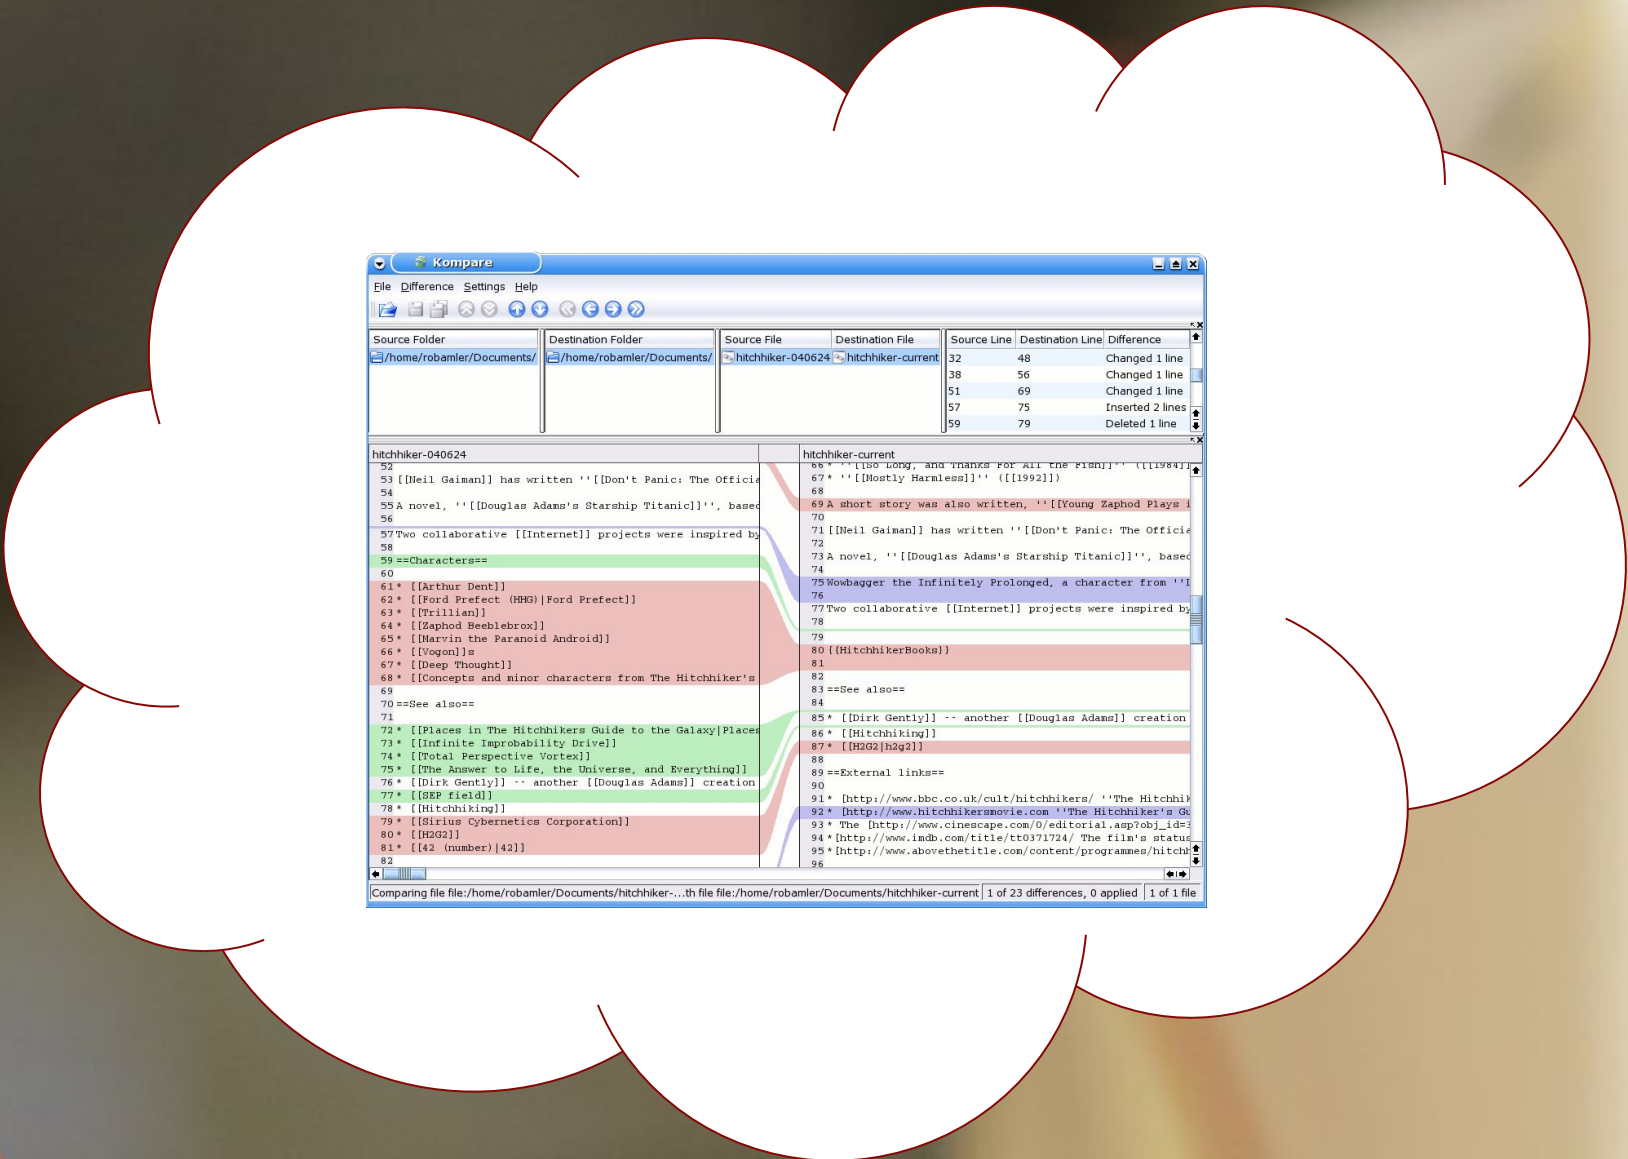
Kompare

File Difference Settings Help

| Source Folder | Destination Folder |
|---|---|
| /home/robamler/Documents/ | /home/robamler/Documents/ |

| Source File | Destination File |
|---|---|
| hitchhiker-040624 | hitchhiker-current |

| Source Line | Destination Line | Difference |
|---|---|---|
| 32 | 48 | Changed 1 line |
| 38 | 56 | Changed 1 line |
| 51 | 69 | Changed 1 line |
| 57 | 75 | Inserted 2 lines |
| 59 | 79 | Deleted 1 line |

hitchhiker-040624

52
53 [[Neil Gaiman]] has written ''[[Don't Panic: The Officia
54
55 A novel, ''[[Douglas Adams's Starship Titanic]]'', basec
56
57 Two collaborative [[Internet]] projects were inspired by
58
59 ==Characters==
60
61 * [[Arthur Dent]]
62 * [[Ford Prefect (HHG)|Ford Prefect]]
63 * [[Trillian]]
64 * [[Zaphod Beeblebrox]]
65 * [[Marvin the Paranoid Android]]
66 * [[Vogon]]s
67 * [[Deep Thought]]
68 * [[Concepts and minor characters from The Hitchhiker's
69
70 ==See also==
71
72 * [[Places in The Hitchhikers Guide to the Galaxy|Places
73 * [[Infinite Improbability Drive]]
74 * [[Total Perspective Vortex]]
75 * [[The Answer to Life, the Universe, and Everything]]
76 * [[Dirk Gently]] -- another [[Douglas Adams]] creation
77 * [[SEP field]]
78 * [[Hitchhiking]]
79 * [[Sirius Cybernetics Corporation]]
80 * [[H2G2]]
81 * [[42 (number)|42]]
82

hitchhiker-current

66 * ''[[So Long, and Thanks For All the Fish]]'' ([[1984]]
67 * ''[[Mostly Harmless]]'' ([[1992]])
68
69 A short story was also written, ''[[Young Zaphod Plays i
70
71 [[Neil Gaiman]] has written ''[[Don't Panic: The Officia
72
73 A novel, ''[[Douglas Adams's Starship Titanic]]'', basec
74
75 Wowbagger the Infinitely Prolonged, a character from ''I
76
77 Two collaborative [[Internet]] projects were inspired by
78
79
80 {{HitchhikerBooks}}
81
82
83 ==See also==
84
85 * [[Dirk Gently]] -- another [[Douglas Adams]] creation
86 * [[Hitchhiking]]
87 * [[H2G2|h2g2]]
88
89 ==External links==
90
91 * [http://www.bbc.co.uk/cult/hitchhikers/ ''The Hitchhik
92 * [http://www.hitchhikersmovie.com ''The Hitchhiker's Gu
93 * The [http://www.cinescape.com/0/editorial.asp?obj_id=3
94 * [http://www.imdb.com/title/tt0371724/ The film's status
95 * [http://www.abovethetitle.com/content/programmes/hitchh
96

Comparing file file:/home/robamler/Documents/hitchhiker-...th file file:/home/robamler/Documents/hitchhiker-current | 1 of 23 differences, 0 applied | 1 of 1 file